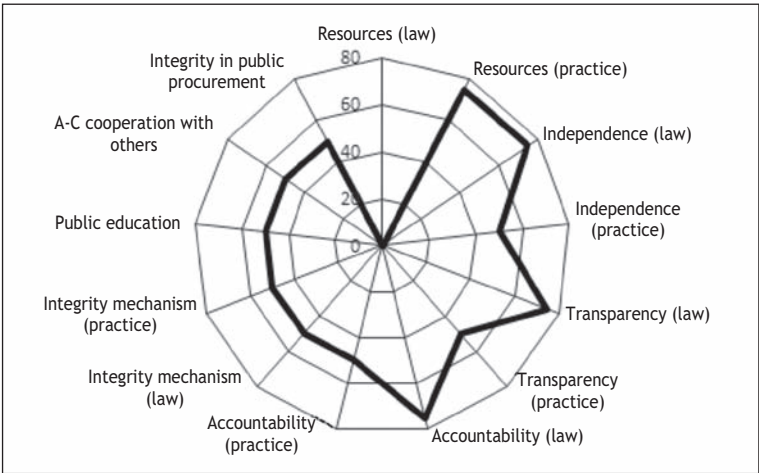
Resources (law)

Resources (practice)

Independence (law)

Independence (practice)

Transparency (law)

Transparency (practice)

Accountability (law)

Accountability (practice)

Integrity mechanism (law)

Integrity mechanism (practice)

Public education

A-C cooperation with others

Integrity in public procurement

80

60

40

20

0